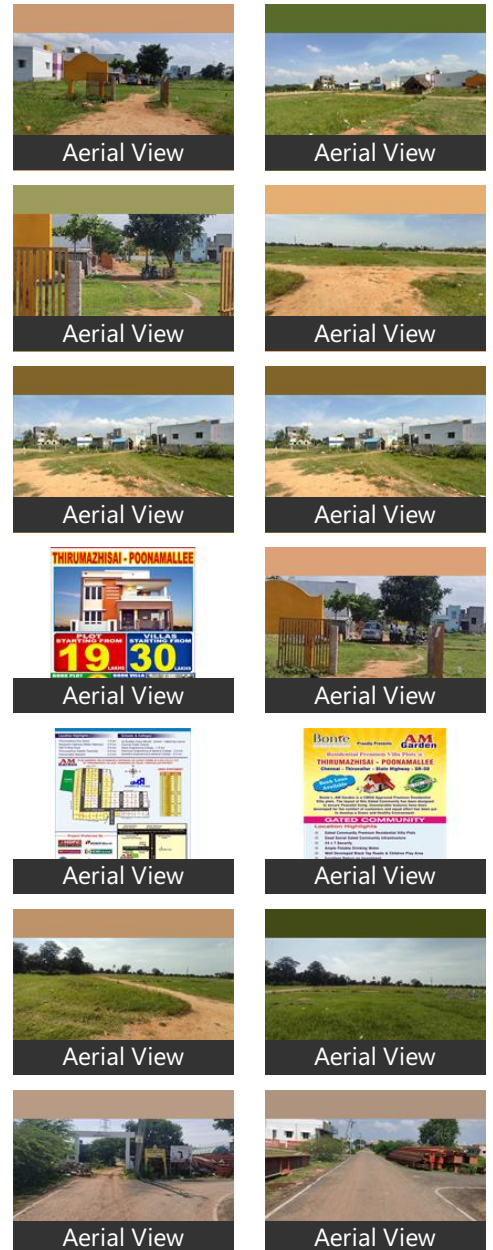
Aerial View

Aerial View

Aerial View

Aerial View

Aerial View

Aerial View

THIRUMAZHISAI - POONAMALLEE

PLOT STARTING FROM 19 LAKHS

VILLAS STARTING FROM 30 LAKHS

Aerial View

Aerial View

AM

Aerial View

Bonte

AM Garden

Residential Premium Villa Plots in

THIRUMAZHISAI - POONAMALLEE

GATED COMMUNITY

Location Highlights

Aerial View

Aerial View

Aerial View

Aerial View

Aerial View